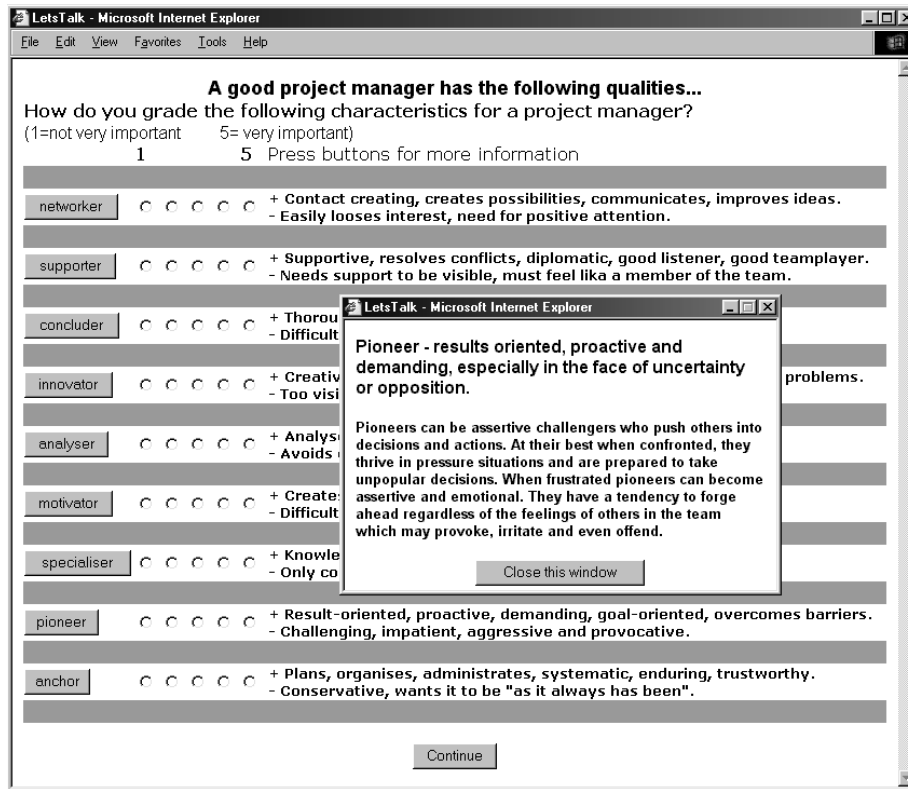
LetsTalk - Microsoft Internet Explorer
File Edit View Favorites Tools Help

A good project manager has the following qualities...
How do you grade the following characteristics for a project manager?
(1=not very important 5= very important)
1 5 Press buttons for more information

networker
+ Contact creating, creates possibilities, communicates, improves ideas.
- Easily looses interest, need for positive attention.

supporter
+ Supportive, resolves conflicts, diplomatic, good listener, good teamplayer.
- Needs support to be visible, must feel lika a member of the team.

concluder
+ Thorou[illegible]
- Difficult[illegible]

innovator
+ Creativ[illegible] problems.
- Too visi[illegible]

analyser
+ Analys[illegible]
- Avoids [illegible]

motivator
+ Create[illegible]
- Difficult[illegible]

specialiser
+ Knowle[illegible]
- Only co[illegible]

pioneer
+ Result-oriented, proactive, demanding, goal-oriented, overcomes barriers.
- Challenging, impatient, aggressive and provocative.

anchor
+ Plans, organises, administrates, systematic, enduring, trustworthy.
- Conservative, wants it to be "as it always has been".

Continue

LetsTalk - Microsoft Internet Explorer

Pioneer - results oriented, proactive and demanding, especially in the face of uncertainty or opposition.

Pioneers can be assertive challengers who push others into decisions and actions. At their best when confronted, they thrive in pressure situations and are prepared to take unpopular decisions. When frustrated pioneers can become assertive and emotional. They have a tendency to forge ahead regardless of the feelings of others in the team which may provoke, irritate and even offend.

Close this window